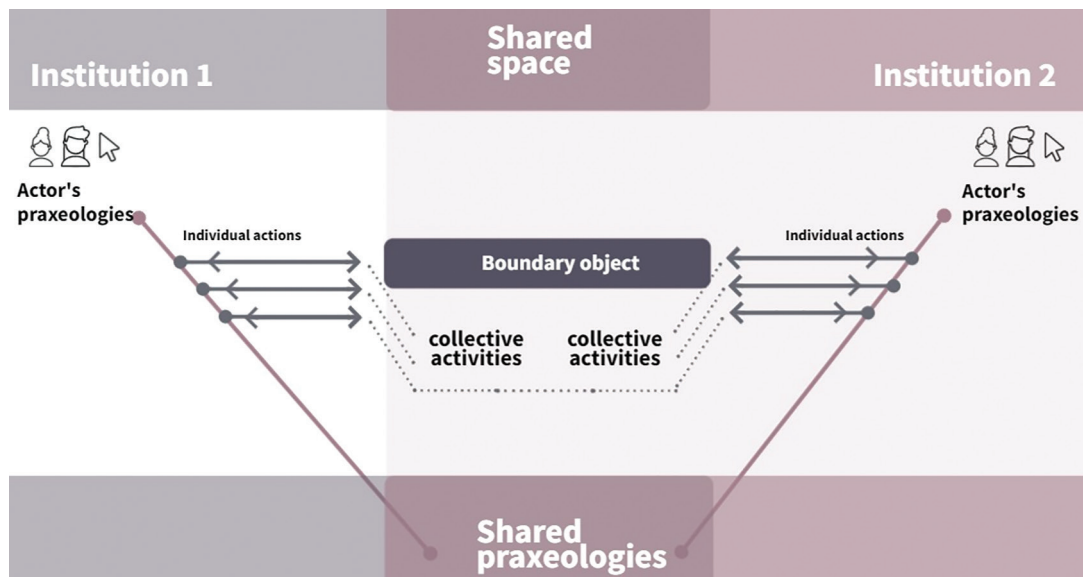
Institution 1

Shared space

Institution 2

Actor's praxeologies

Actor's praxeologies

Individual actions

Individual actions

Boundary object

collective activities

collective activities

Shared praxeologies